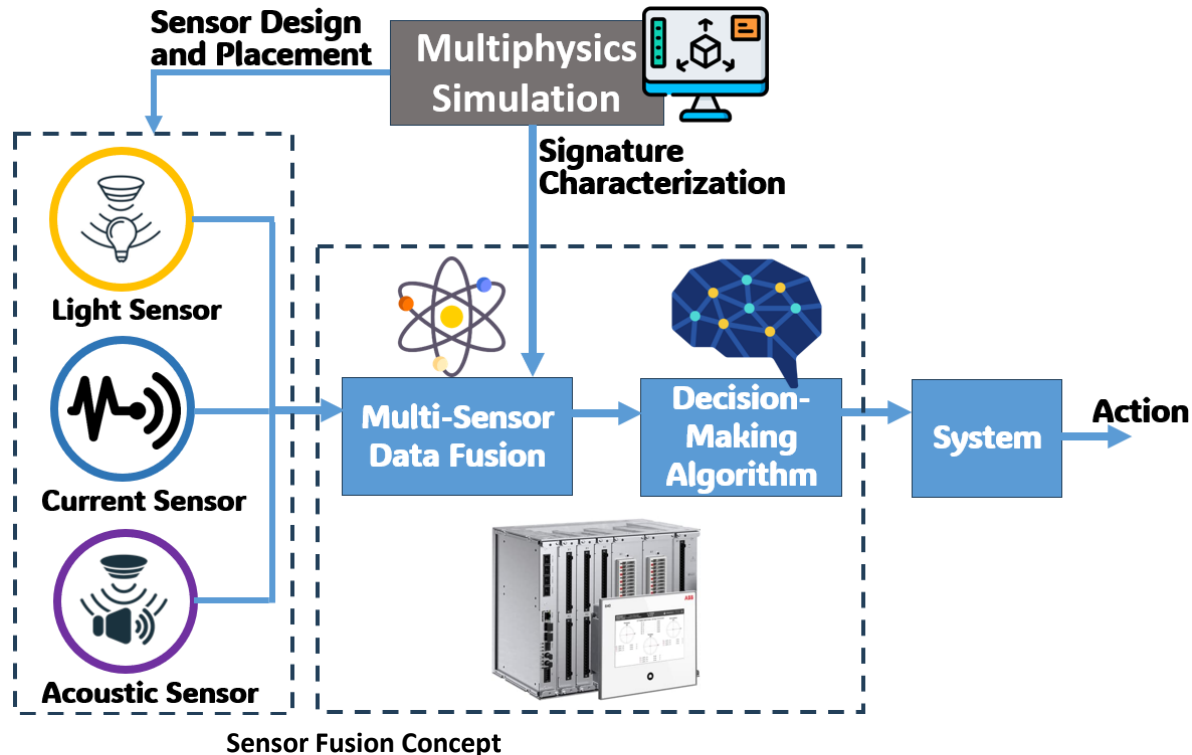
Sensor Design and Placement

Multiphysics Simulation

Signature Characterization

Light Sensor

Current Sensor

Acoustic Sensor

Multi-Sensor Data Fusion

Decision-Making Algorithm

System

Action

ABB

Sensor Fusion Concept